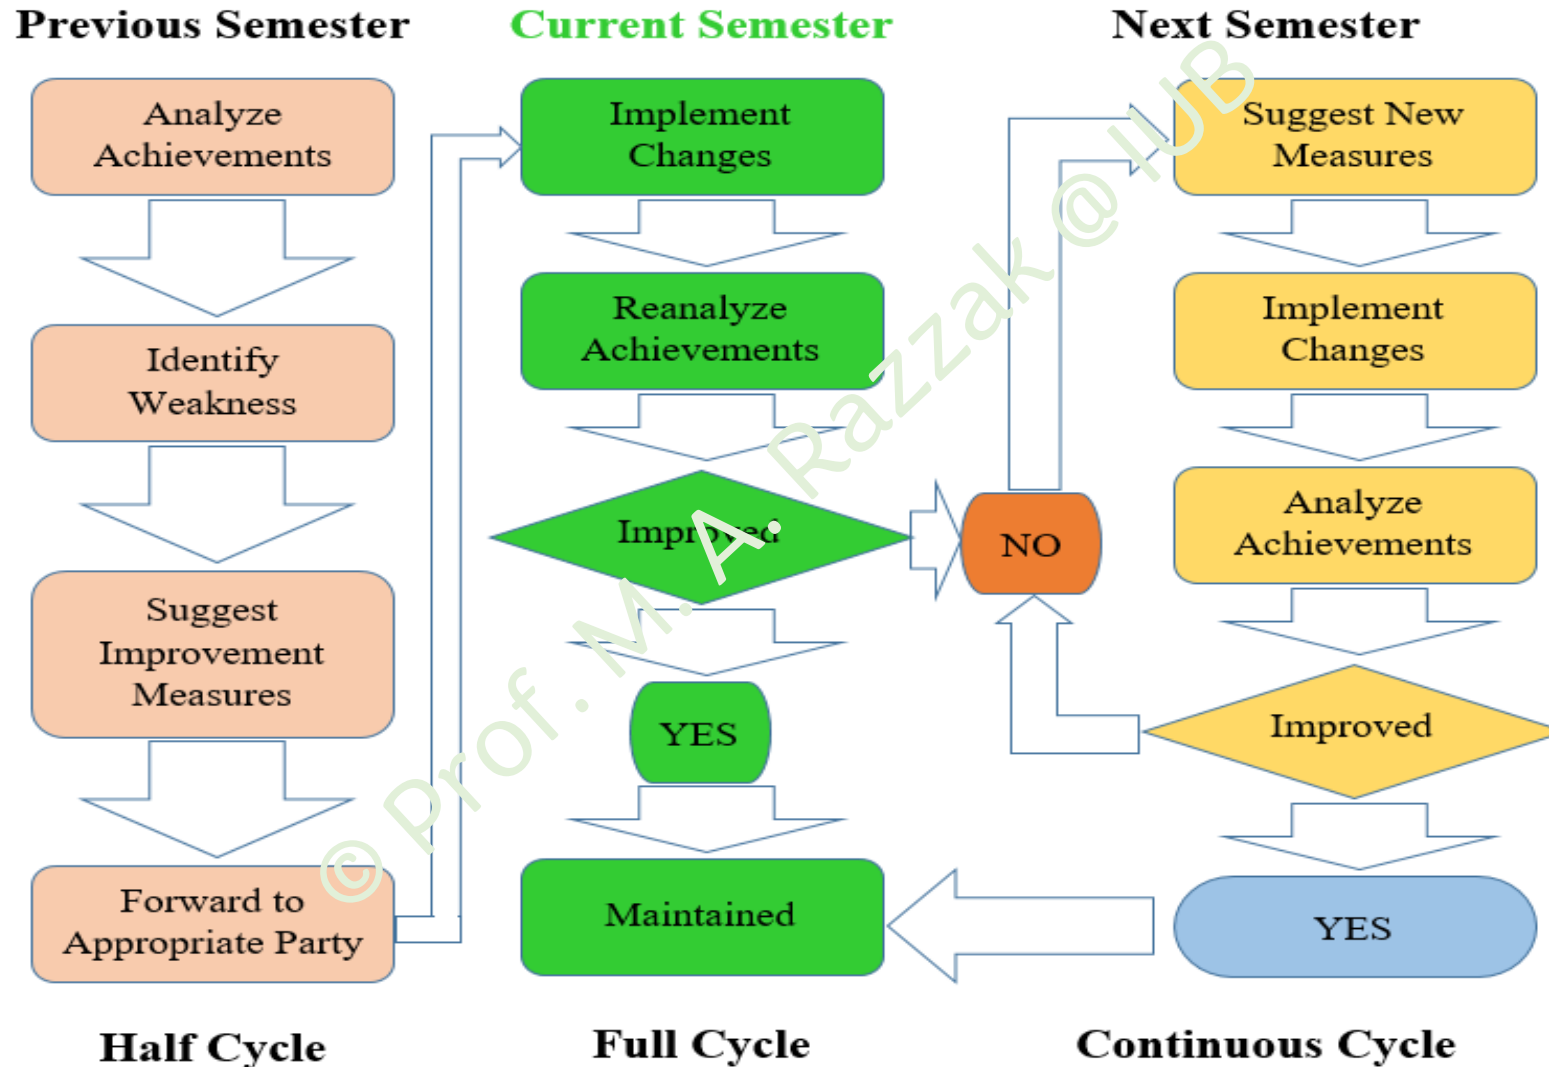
Previous Semester

Analyze Achievements

Identify Weakness

Suggest Improvement Measures

Forward to Appropriate Party

Half Cycle

Current Semester

Implement Changes

Reanalyze Achievements

Improved

YES

Maintained

Full Cycle

Next Semester

Suggest New Measures

Implement Changes

Analyze Achievements

Improved

YES

NO

Continuous Cycle

© Prof. M. A. Razzak @ IUB